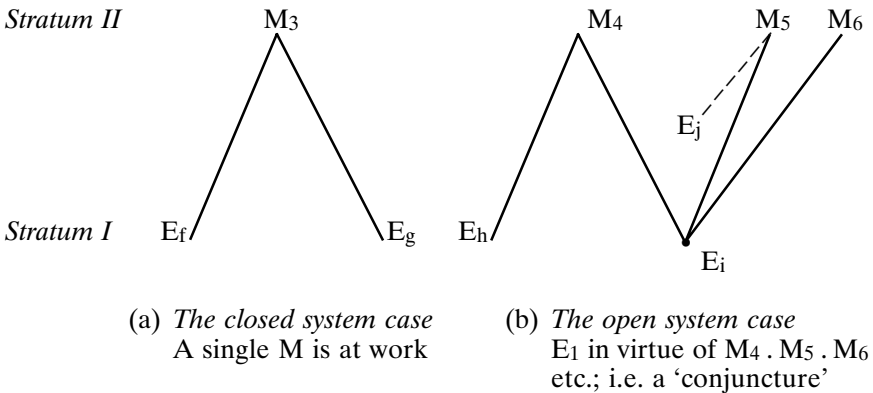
Stratum II $M_3$ $M_4$ $M_5$ $M_6$

$E_j$

Stratum I $E_f$ $E_g$ $E_h$ $E_i$

(a) The closed system case
A single M is at work

(b) The open system case
$E_1$ in virtue of $M_4 . M_5 . M_6$ etc.; i.e. a 'conjuncture'